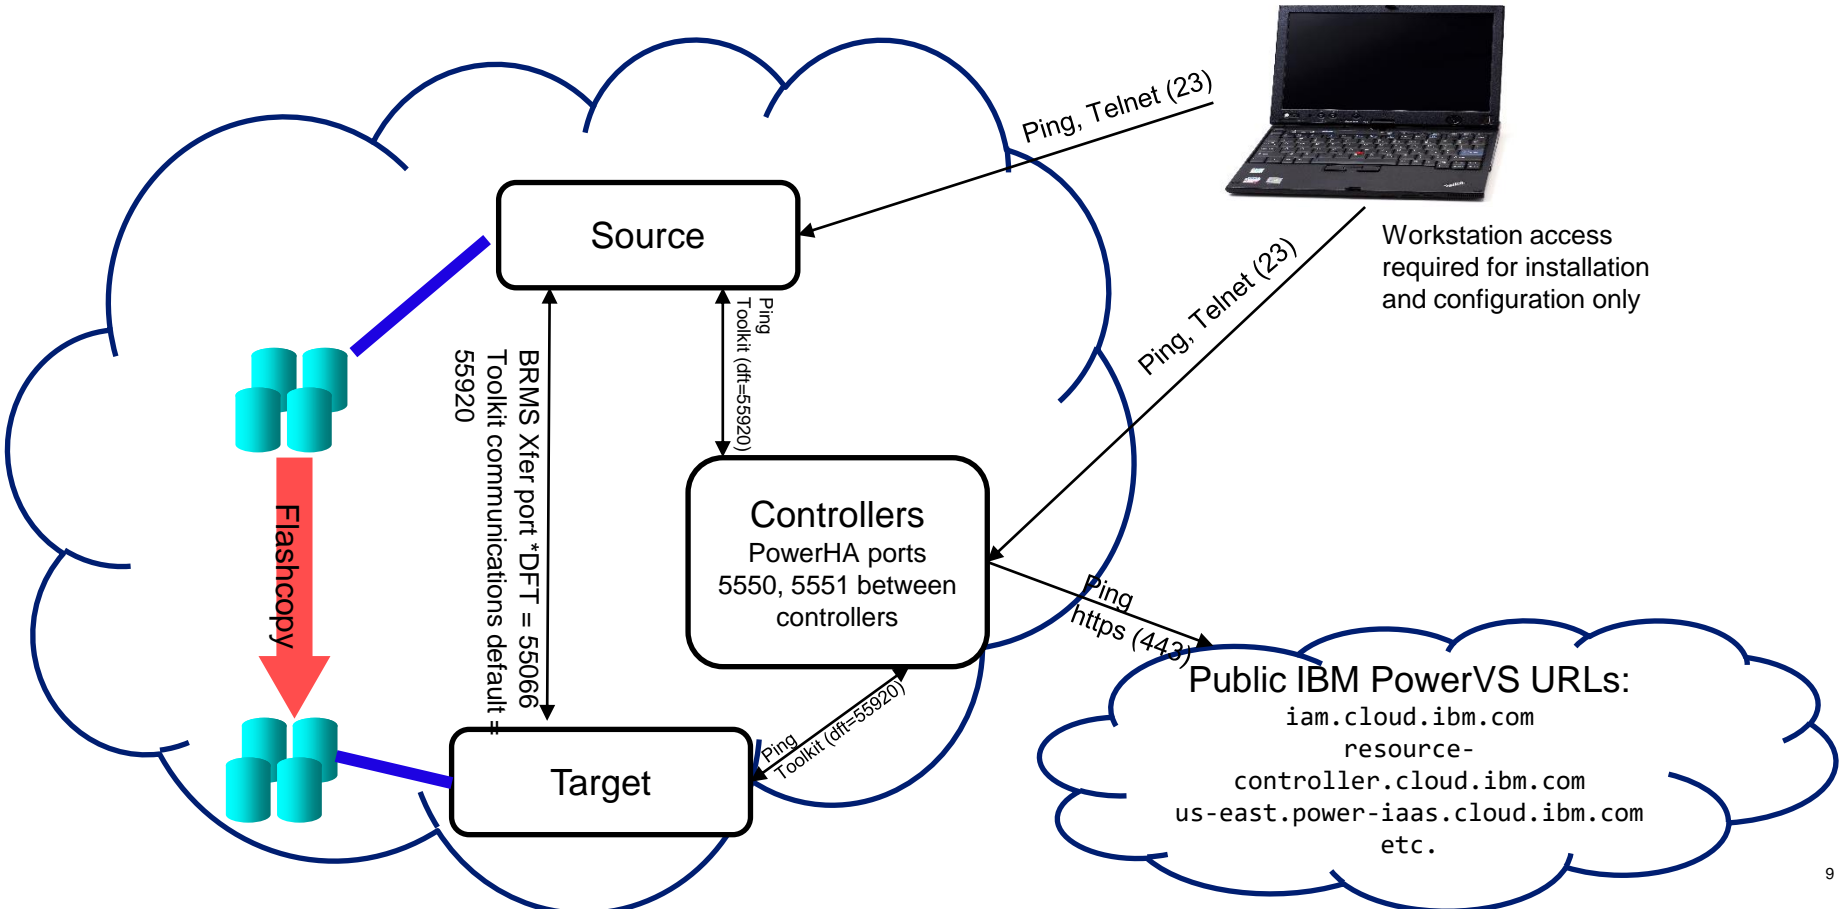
Ping, Telnet (23)

Source

Workstation access required for installation and configuration only

Ping, Telnet (23)

Ping Toolkit (dft=55920)

BRMS Xfer port *DFT = 55066

Toolkit communications default = 55920

Flashcopy

Controllers
PowerHA ports 5550, 5551 between controllers

Ping
https (443)

Ping
Toolkit (dft=55920)

Target

Public IBM PowerVS URLs:
iam.cloud.ibm.com
resource-controller.cloud.ibm.com
us-east.power-iaas.cloud.ibm.com
etc.

9